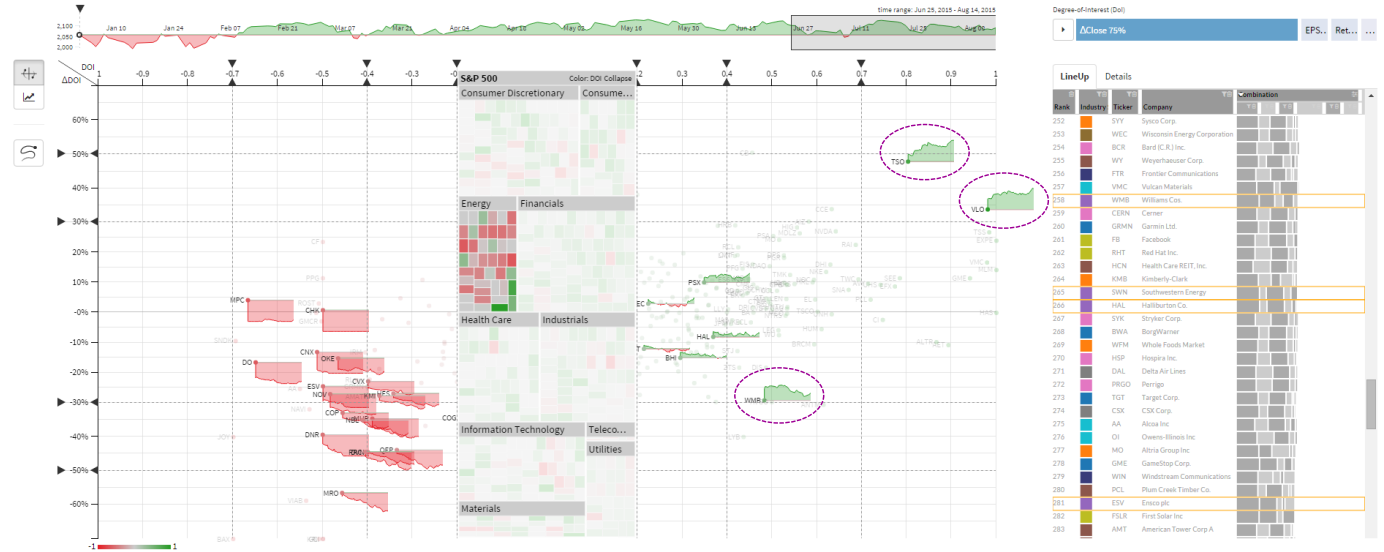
time range: Jun 29, 2015 - Aug 14, 2015

2,100
2,050
2,000

Jan 10 Jan 24 Feb 07 Feb 21 Mar 07 Mar 21 Apr 04 Apr 18 May 02 May 16 May 30 Jun 13 Jun 27 Jul 11 Jul 25 Aug 08

DOI
ΔDOI

-1 -0.9 -0.8 -0.7 -0.6 -0.5 -0.4 -0.3 -0.2 0.3 0.4 0.5 0.6 0.7 0.8 0.9 1

60%
50%
40%
30%
20%
10%
-0%
-10%
-20%
-30%
-40%
-50%
-60%

S&P 500 Color: DOI Collapse
Consumer Discretionary
Consume...
Energy
Financials
Health Care
Industrials
Information Technology
Teleco...
Utilities
Materials

TSO
VLO
PSX
HAL
BHI
WMB
MPC
CHK
DO
CNX
OKE
ESV
CVX
NOV
COP
NBL
DNR
RRC
QEP
MRO
COG
EC

-1 1

Degree-of-Interest (DoI)
ΔClose 75%
EPS...
Ret...

LineUp
Details

| Rank | Industry | Ticker | Company | Combination |
|---|---|---|---|---|
| 252 | | SYY | Sysco Corp. | |
| 253 | | WEC | Wisconsin Energy Corporation | |
| 254 | | BCR | Bard (C.R.) Inc. | |
| 255 | | WY | Weyerhaeuser Corp. | |
| 256 | | FTR | Frontier Communications | |
| 257 | | VMC | Vulcan Materials | |
| 258 | | WMB | Williams Cos. | |
| 259 | | CERN | Cerner | |
| 260 | | GRMN | Garmin Ltd. | |
| 261 | | FB | Facebook | |
| 262 | | RHT | Red Hat Inc. | |
| 263 | | HCN | Health Care REIT, Inc. | |
| 264 | | KMB | Kimberly-Clark | |
| 265 | | SWN | Southwestern Energy | |
| 266 | | HAL | Halliburton Co. | |
| 267 | | SYK | Stryker Corp. | |
| 268 | | BWA | BorgWarner | |
| 269 | | WFM | Whole Foods Market | |
| 270 | | HSP | Hospira Inc. | |
| 271 | | DAL | Delta Air Lines | |
| 272 | | PRGO | Perrigo | |
| 273 | | TGT | Target Corp. | |
| 274 | | CSX | CSX Corp. | |
| 275 | | AA | Alcoa Inc | |
| 276 | | OI | Owens-Illinois Inc | |
| 277 | | MO | Altria Group Inc | |
| 278 | | GME | GameStop Corp. | |
| 279 | | WIN | Windstream Communications | |
| 280 | | PCL | Plum Creek Timber Co. | |
| 281 | | ESV | Ensco plc | |
| 282 | | FSLR | First Solar Inc | |
| 283 | | AMT | American Tower Corp A | |